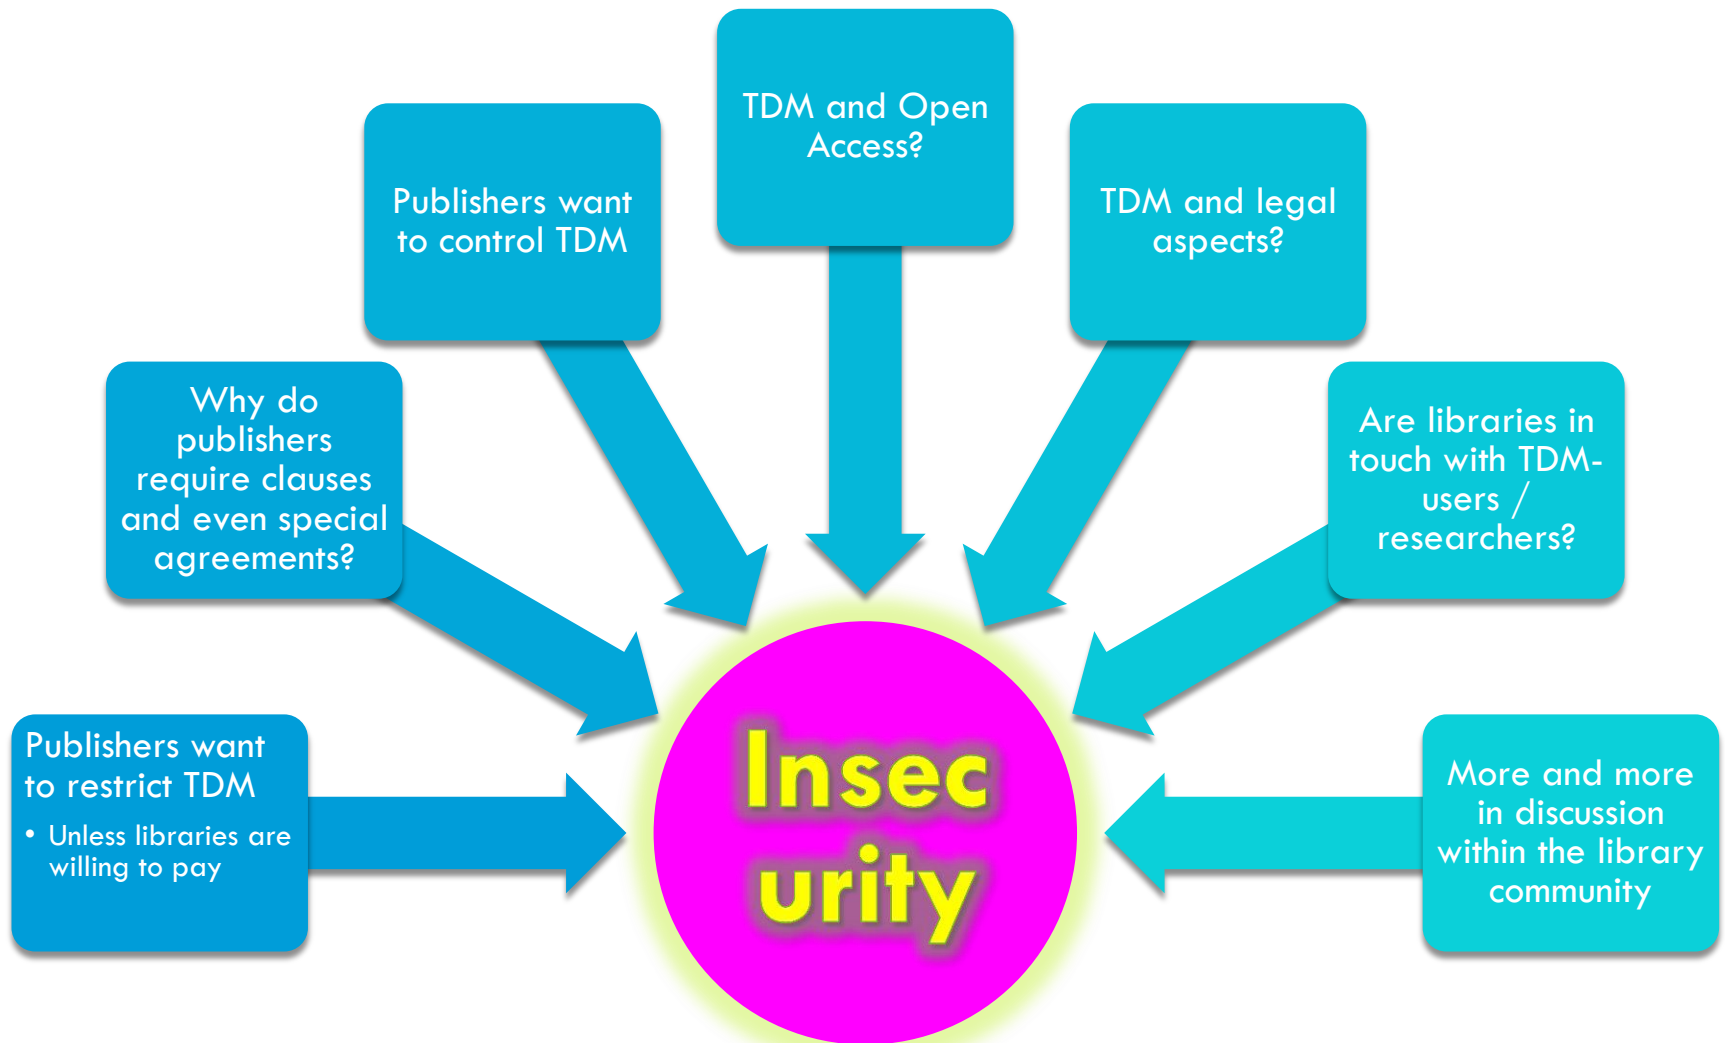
Publishers want to restrict TDM

• Unless libraries are willing to pay

Why do publishers require clauses and even special agreements?

Publishers want to control TDM

TDM and Open Access?

TDM and legal aspects?

Are libraries in touch with TDM-users / researchers?

More and more in discussion within the library community

Insec urity